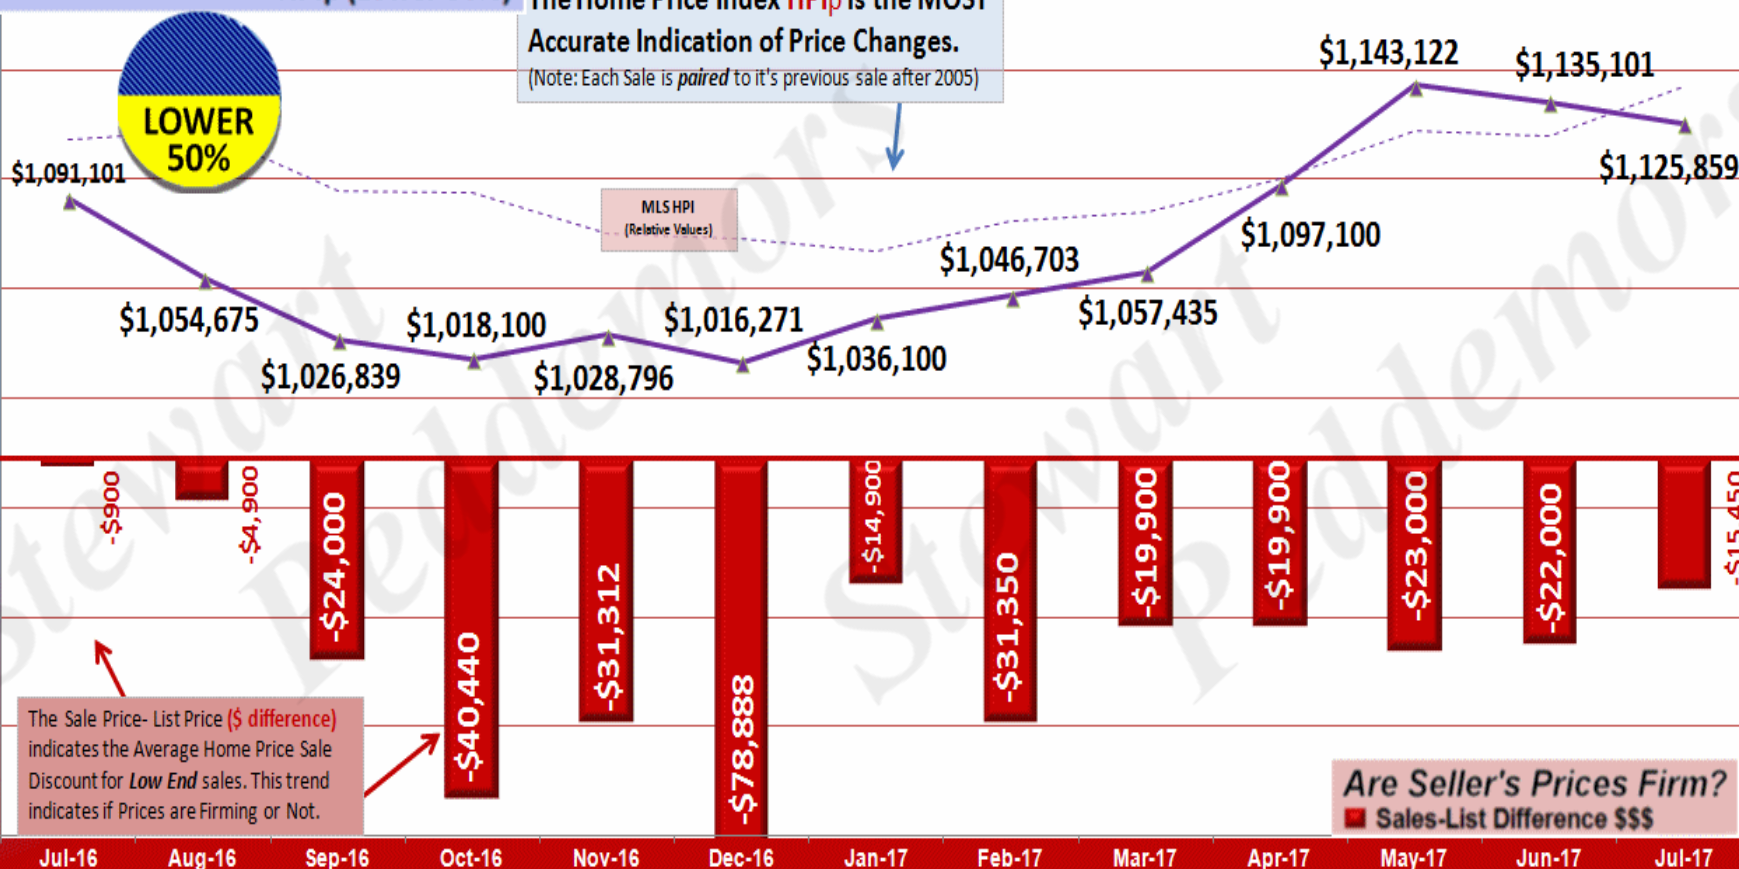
The Home Price Index HPIp is the MOST Accurate Indication of Price Changes.
(Note: Each Sale is *paired* to it's previous sale after 2005)

LOWER 50%

MLS HPI (Relative Values)

$1,091,101
$1,054,675
$1,026,839
$1,018,100
$1,028,796
$1,016,271
$1,036,100
$1,046,703
$1,057,435
$1,097,100
$1,143,122
$1,135,101
$1,125,859

-$900
-$4,900
-$24,000
-$40,440
-$31,312
-$78,888
-$14,900
-$31,350
-$19,900
-$19,900
-$23,000
-$22,000
-$15,450

The Sale Price- List Price ($ difference) indicates the Average Home Price Sale Discount for *Low End* sales. This trend indicates if Prices are Firming or Not.

Are Seller's Prices Firm?
Sales-List Difference $$$

Stewart Peddemors

| Jul-16 | Aug-16 | Sep-16 | Oct-16 | Nov-16 | Dec-16 | Jan-17 | Feb-17 | Mar-17 | Apr-17 | May-17 | Jun-17 | Jul-17 |